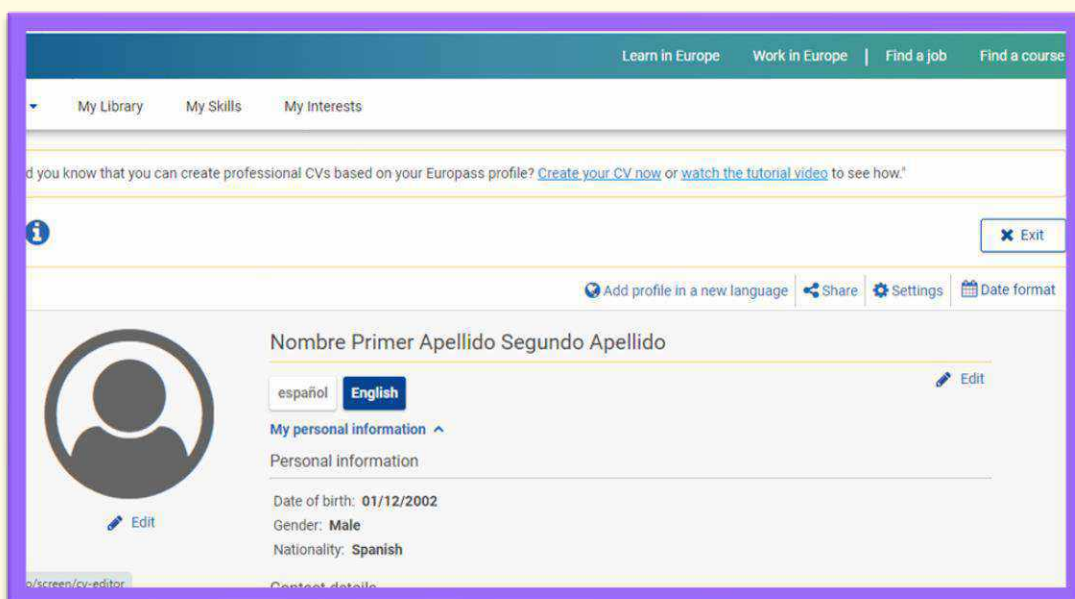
Learn in Europe Work in Europe | Find a job Find a course

My Library My Skills My Interests

d you know that you can create professional CVs based on your Europass profile? Create your CV now or watch the tutorial video to see how."

Exit

Add profile in a new language Share Settings Date format

Nombre Primer Apellido Segundo Apellido

español English

Edit

My personal information

Personal information

Date of birth: 01/12/2002
Gender: Male
Nationality: Spanish

Edit

o/screen/cv-editor

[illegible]